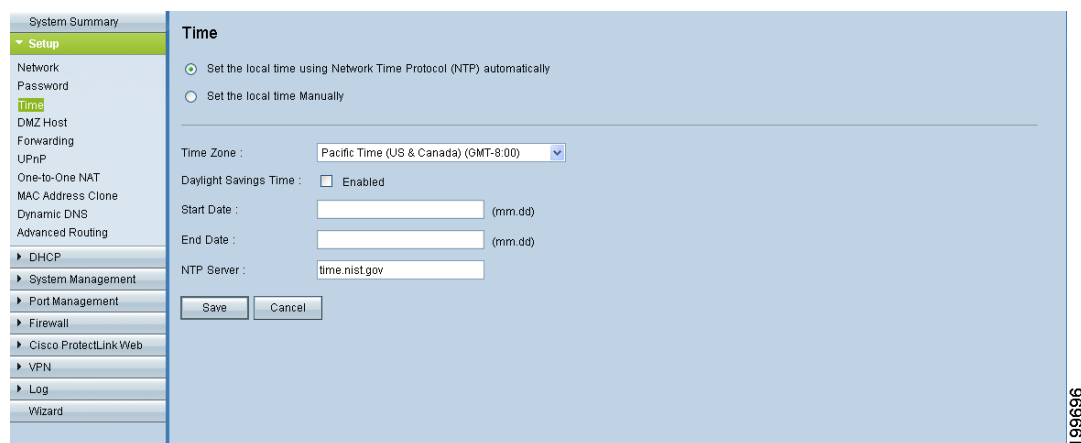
System Summary
▾ Setup
Network
Password
Time
DMZ Host
Forwarding
UPnP
One-to-One NAT
MAC Address Clone
Dynamic DNS
Advanced Routing
▸ DHCP
▸ System Management
▸ Port Management
▸ Firewall
▸ Cisco ProtectLink Web
▸ VPN
▸ Log
Wizard

Time

Set the local time using Network Time Protocol (NTP) automatically

Set the local time Manually

Time Zone : Pacific Time (US & Canada) (GMT-8:00)

Daylight Savings Time : Enabled

Start Date : (mm.dd)

End Date : (mm.dd)

NTP Server : time.nist.gov

Save Cancel

199696